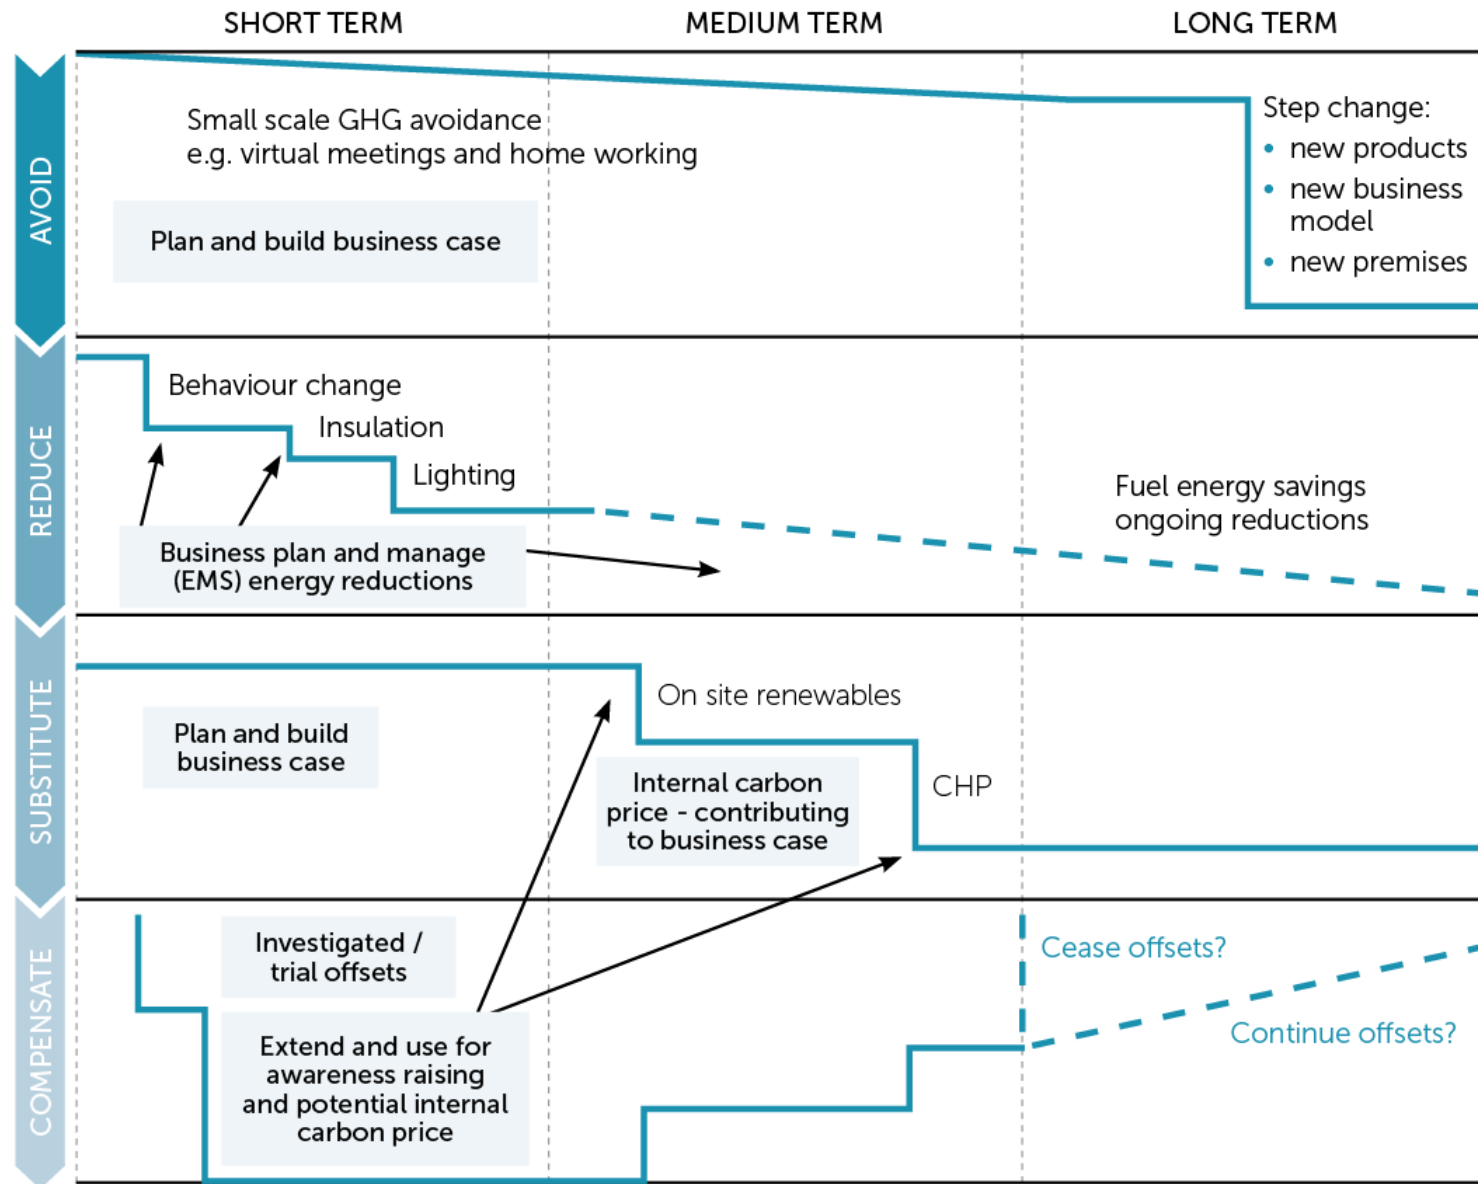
SHORT TERM

MEDIUM TERM

LONG TERM

AVOID

Small scale GHG avoidance
e.g. virtual meetings and home working

Plan and build business case

Step change:
• new products
• new business model
• new premises

REDUCE

Behaviour change

Insulation

Lighting

Business plan and manage (EMS) energy reductions

Fuel energy savings ongoing reductions

SUBSTITUTE

Plan and build business case

On site renewables

Internal carbon price - contributing to business case

CHP

COMPENSATE

Investigated / trial offsets

Extend and use for awareness raising and potential internal carbon price

Cease offsets?

Continue offsets?